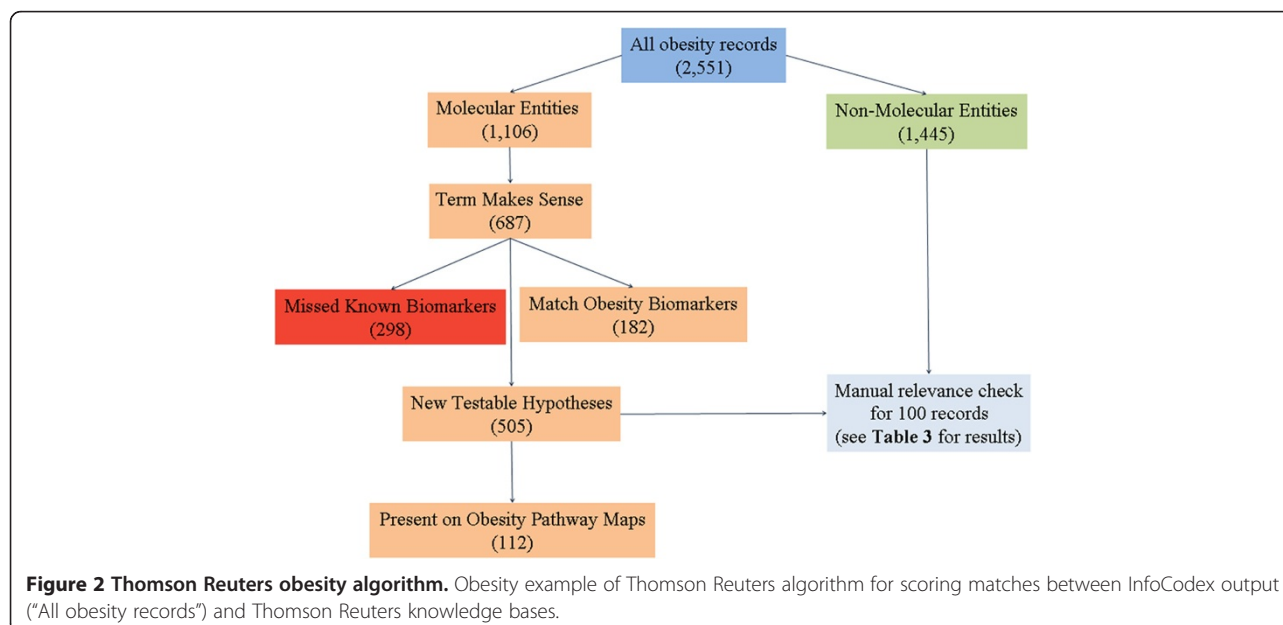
All obesity records
(2,551)

Molecular Entities
(1,106)

Non-Molecular Entities
(1,445)

Term Makes Sense
(687)

Missed Known Biomarkers
(298)

Match Obesity Biomarkers
(182)

New Testable Hypotheses
(505)

Manual relevance check for 100 records
(see **Table 3** for results)

Present on Obesity Pathway Maps
(112)

**Figure 2 Thomson Reuters obesity algorithm.** Obesity example of Thomson Reuters algorithm for scoring matches between InfoCodex output ("All obesity records") and Thomson Reuters knowledge bases.